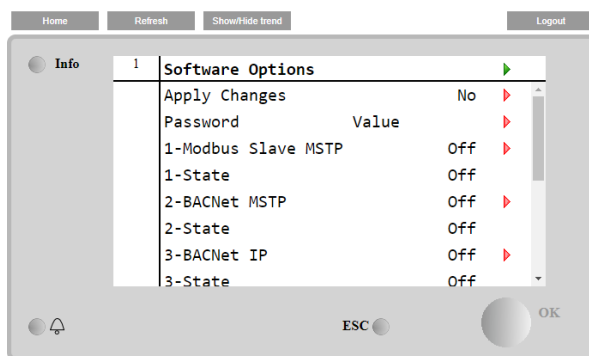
Home Refresh Show/Hide trend Logout

Info

1

| Software Options | |
|---|---|
| Apply Changes | No |
| Password | Value |
| 1-Modbus Slave MSTP | Off |
| 1-State | Off |
| 2-BACNet MSTP | Off |
| 2-State | Off |
| 3-BACNet IP | Off |
| 3-State | Off |

ESC

OK